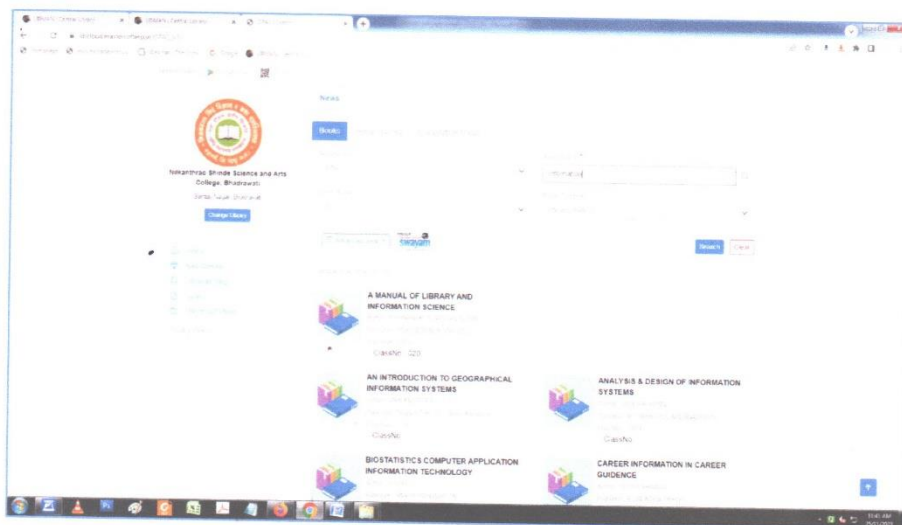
Nilkanthrao Shinde Science and Arts College, Bhadrawati

Change Library

Books

Search

A MANUAL OF LIBRARY AND INFORMATION SCIENCE

ClassNo : 020

AN INTRODUCTION TO GEOGRAPHICAL INFORMATION SYSTEMS

ClassNo

ANALYSIS & DESIGN OF INFORMATION SYSTEMS

ClassNo

BIOSTATISTICS COMPUTER APPLICATION INFORMATION TECHNOLOGY

CAREER INFORMATION IN CAREER GUIDENCE